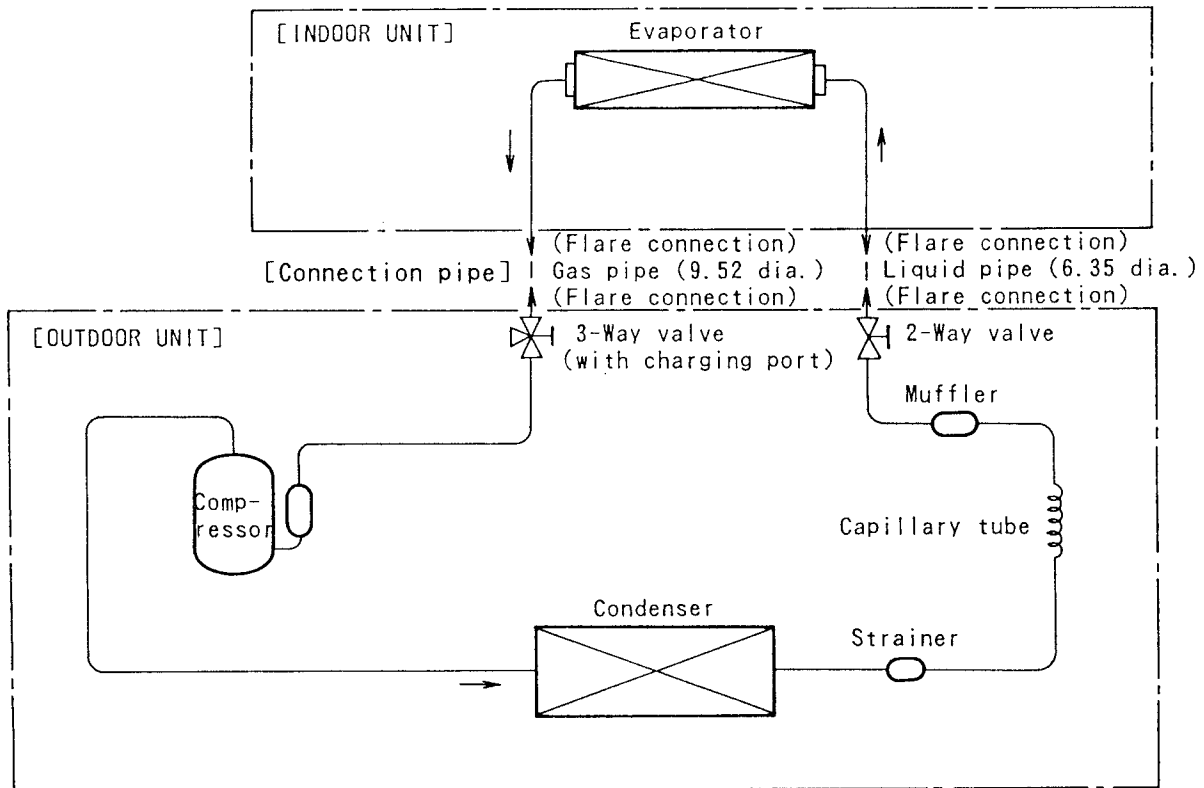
[INDOOR UNIT]

Evaporator

(Flare connection)
[Connection pipe] Gas pipe (9.52 dia.)
(Flare connection)

(Flare connection)
Liquid pipe (6.35 dia.)
(Flare connection)

[OUTDOOR UNIT]

3-Way valve
(with charging port)

2-Way valve

Muffler

Comp-
ressor

Capillary tube

Condenser

Strainer